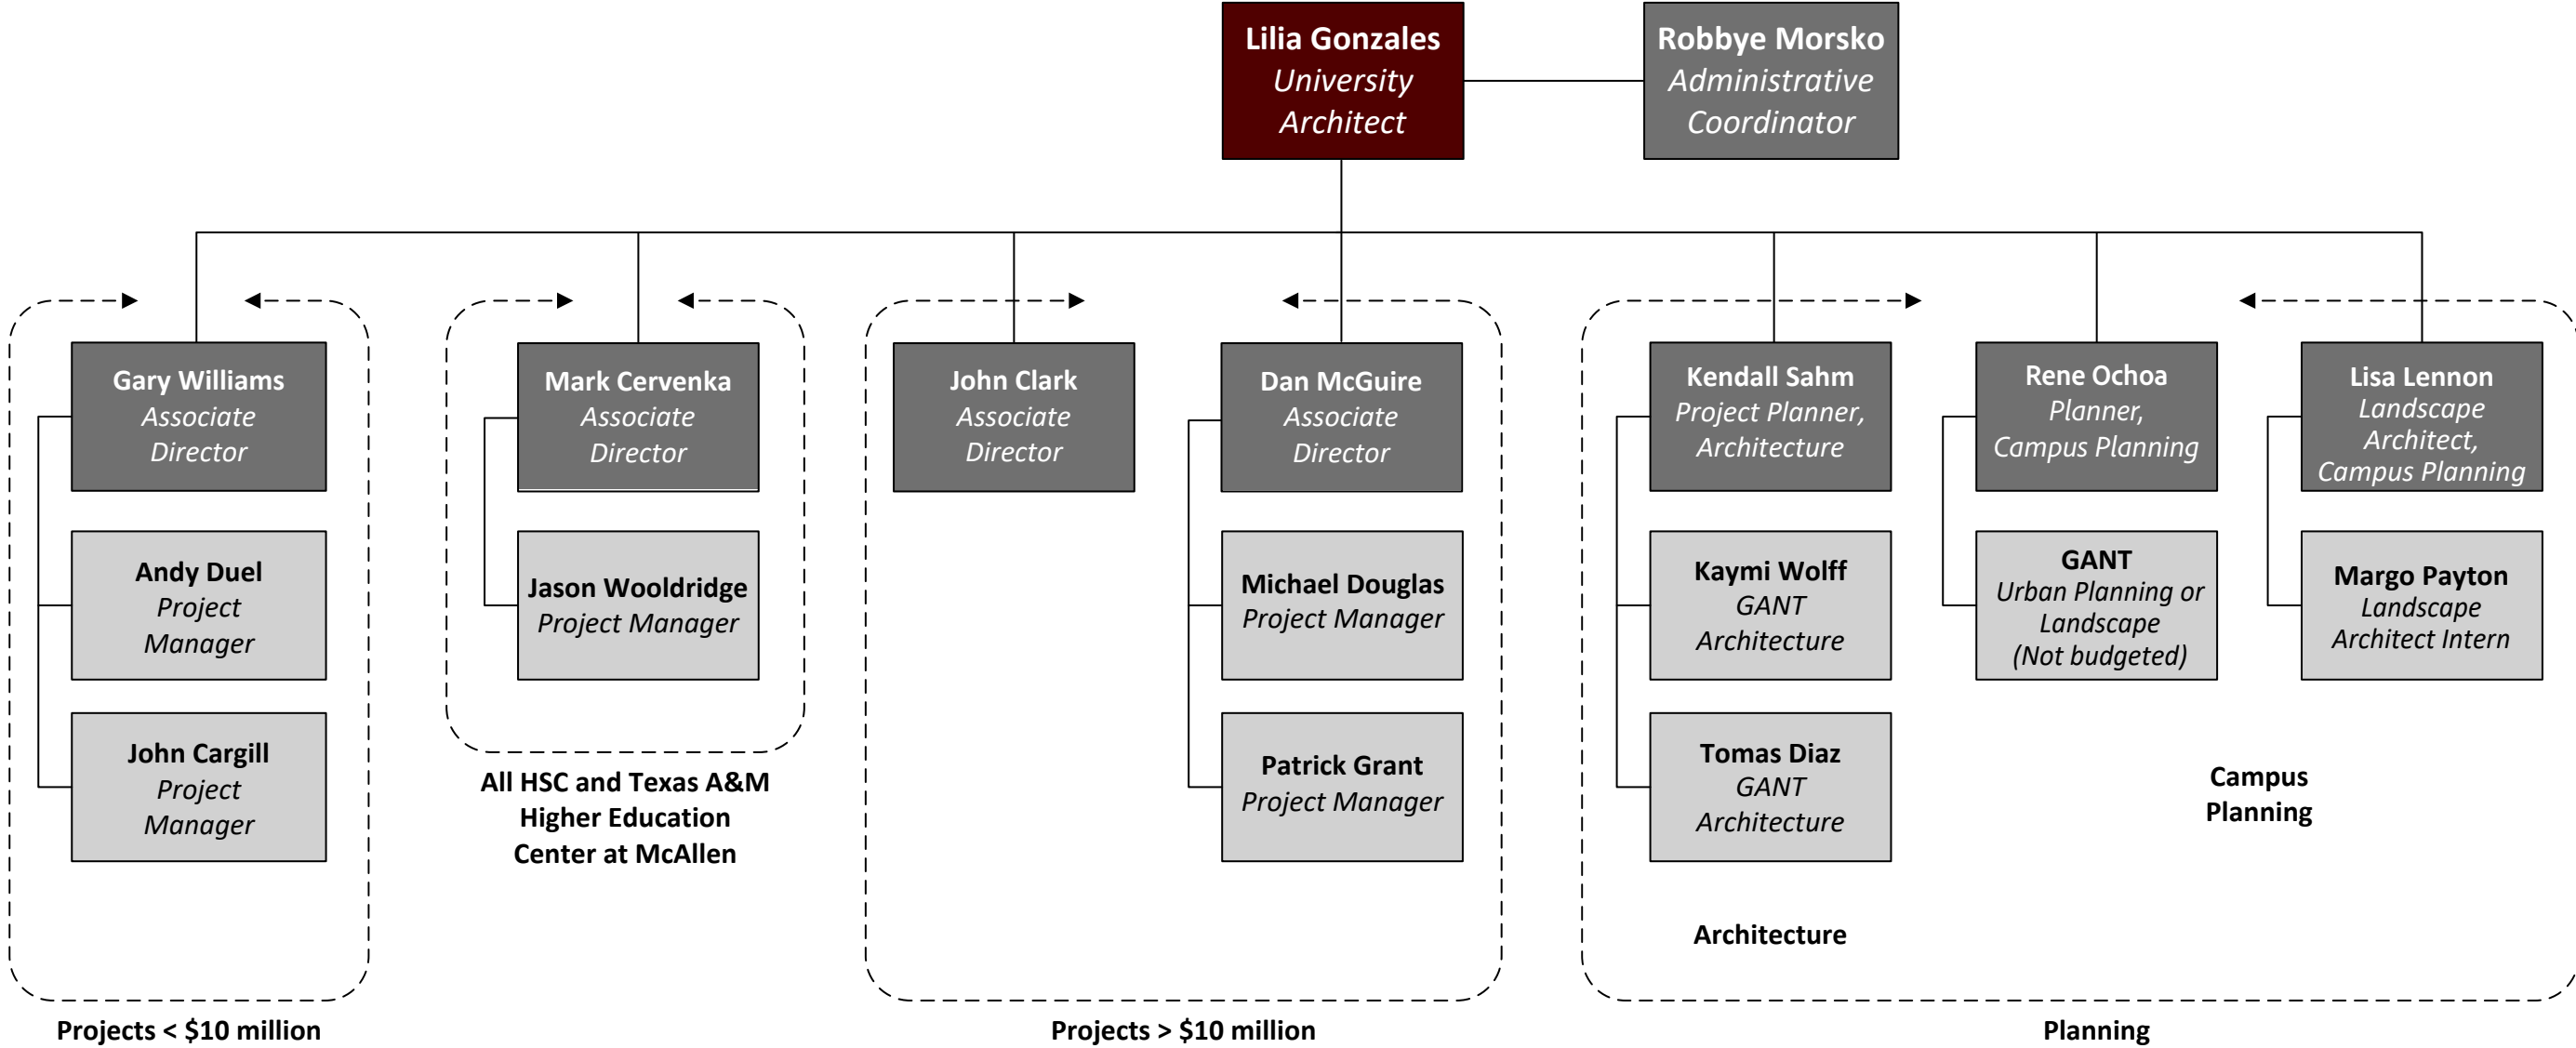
Lilia Gonzales
University Architect

Robbye Morsko
Administrative Coordinator

Gary Williams
Associate Director

Andy Duel
Project Manager

John Cargill
Project Manager

Projects < $10 million

Mark Cervenka
Associate Director

Jason Wooldridge
Project Manager

All HSC and Texas A&M Higher Education Center at McAllen

John Clark
Associate Director

Dan McGuire
Associate Director

Michael Douglas
Project Manager

Patrick Grant
Project Manager

Projects > $10 million

Kendall Sahm
Project Planner, Architecture

Kaymi Wolff
GANT
Architecture

Tomas Diaz
GANT
Architecture

Architecture

Rene Ochoa
Planner, Campus Planning

GANT
Urban Planning or Landscape (Not budgeted)

Lisa Lennon
Landscape Architect, Campus Planning

Margo Payton
Landscape Architect Intern

Campus Planning

Planning